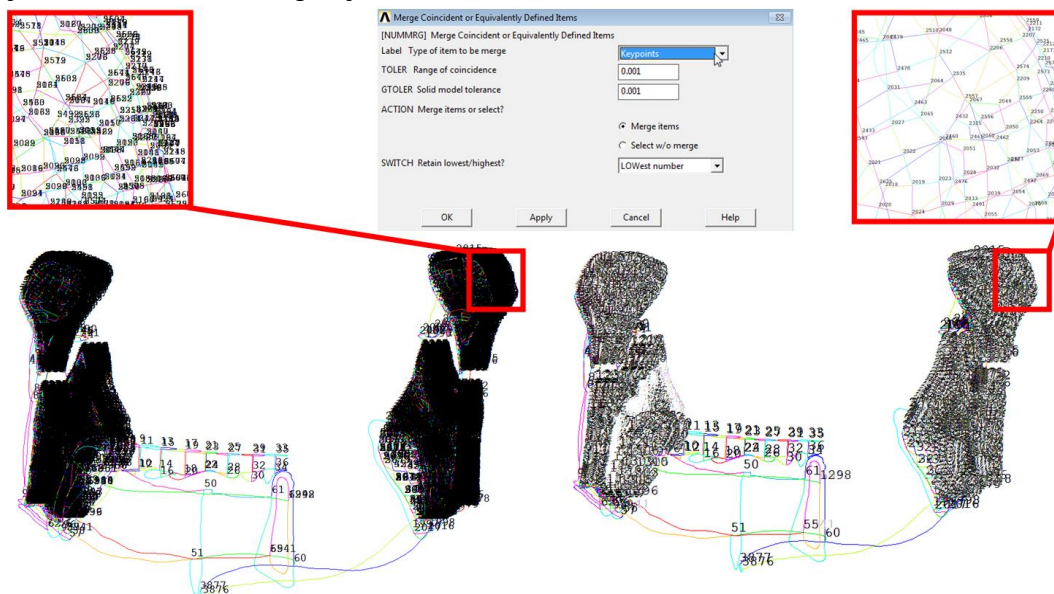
Merge Coincident or Equivalently Defined Items

[NUMMRG] Merge Coincident or Equivalently Defined Items

Label Type of item to be merge Keypoints

TOLER Range of coincidence 0.001

GTOLER Solid model tolerance 0.001

ACTION Merge items or select?

Merge items

Select w/o merge

SWITCH Retain lowest/highest? LOWest number

OK Apply Cancel Help

11 13 17 21 27 29 35
12 14 22 28 32 36
50
61 1298
51
60
3877
3876

11 13 17 23 25 29 35
12 14 16 20 22 28 30 32 36
50
61 1298
51 55 60
3877
3876